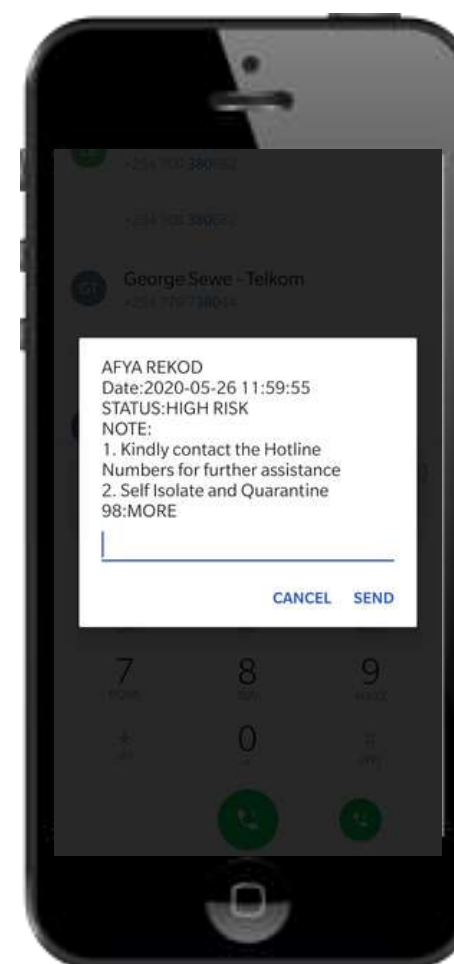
+254 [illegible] 380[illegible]

+254 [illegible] 380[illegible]

GT George Sewe - Telkom
+254 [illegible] 380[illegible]

AFYA REKOD
Date:2020-05-26 11:59:55
STATUS:HIGH RISK
NOTE:
1. Kindly contact the Hotline Numbers for further assistance
2. Self Isolate and Quarantine
98:MORE

CANCEL SEND

7 PQRS 8 TUV 9 WXYZ
* 0 + #